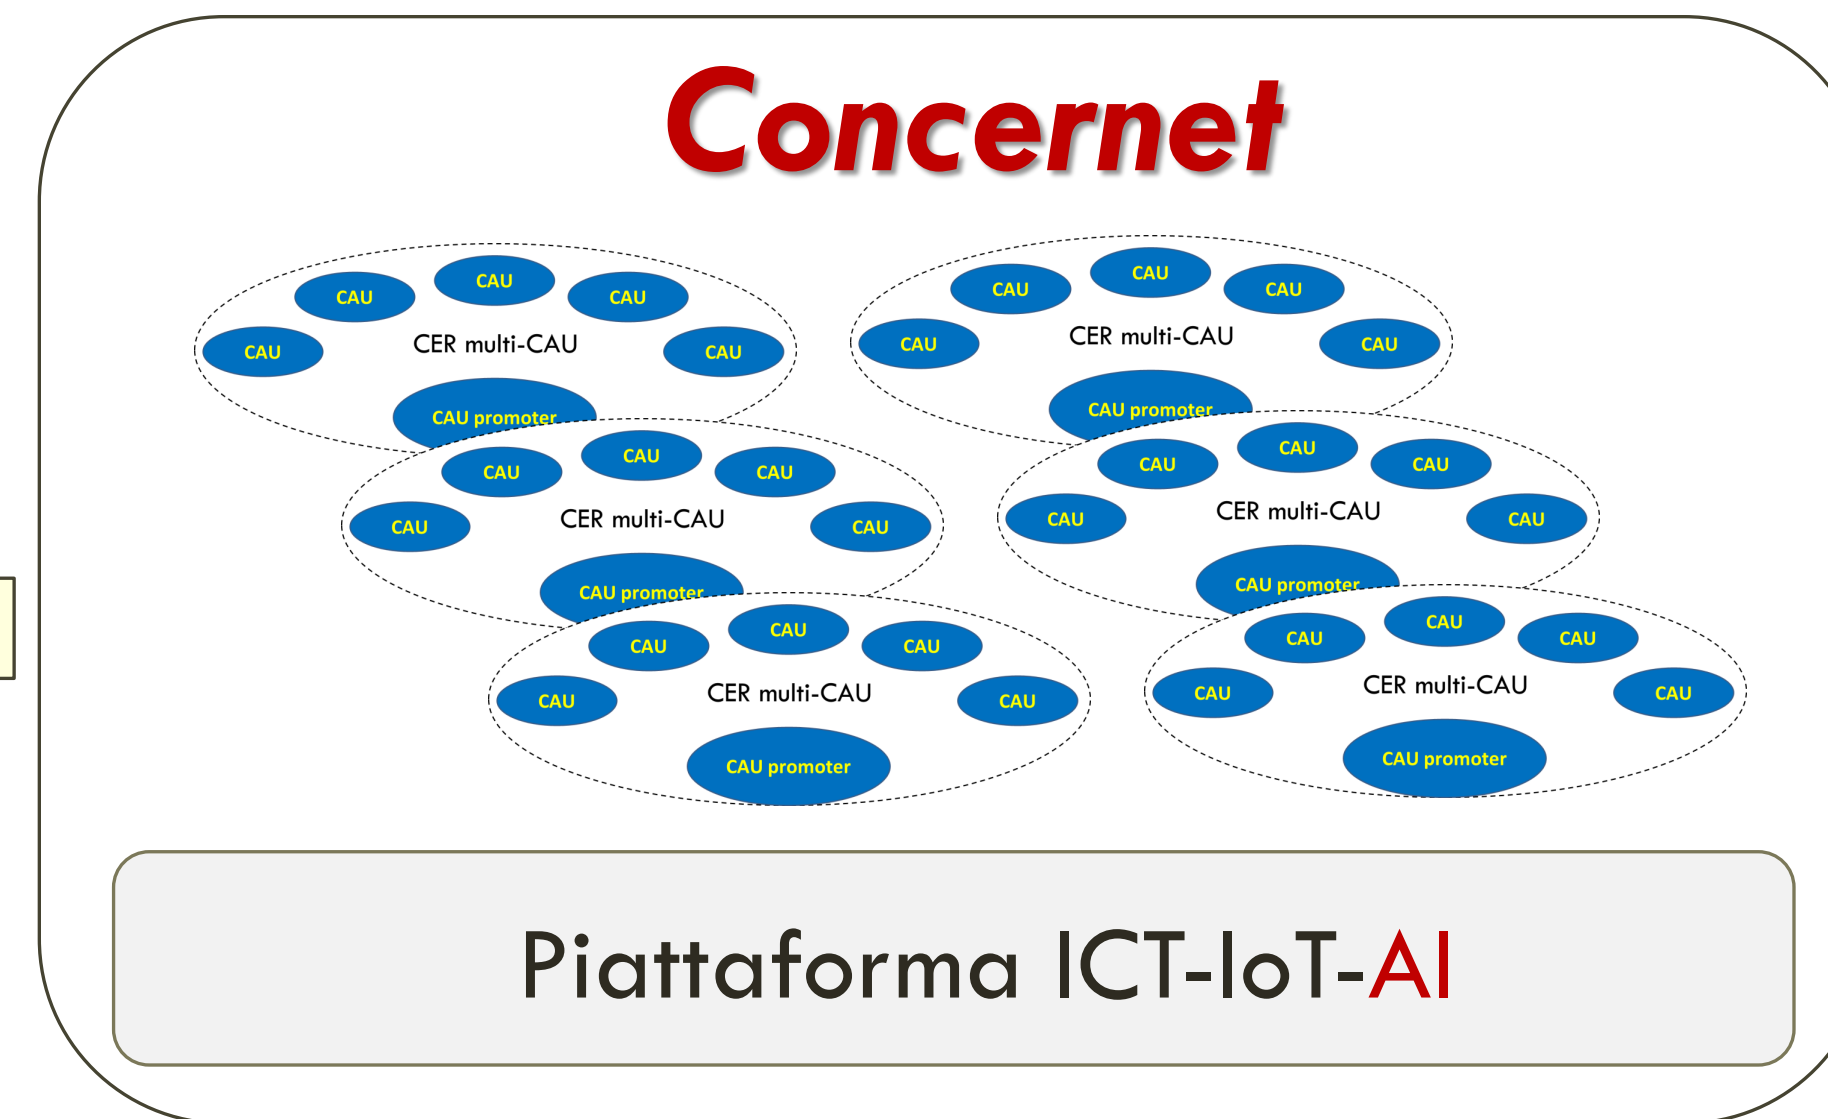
Concernet

CAU CAU CAU
CAU CER multi-CAU CAU
CAU promoter

CAU CAU CAU
CAU CER multi-CAU CAU
CAU promoter

CAU CAU CAU
CAU CER multi-CAU CAU
CAU promoter

CAU CAU CAU
CAU CER multi-CAU CAU
CAU promoter

CAU CAU CAU
CAU CER multi-CAU CAU
CAU promoter

CAU CAU CAU
CAU CER multi-CAU CAU
CAU promoter

Piattaforma ICT-IoT-AI